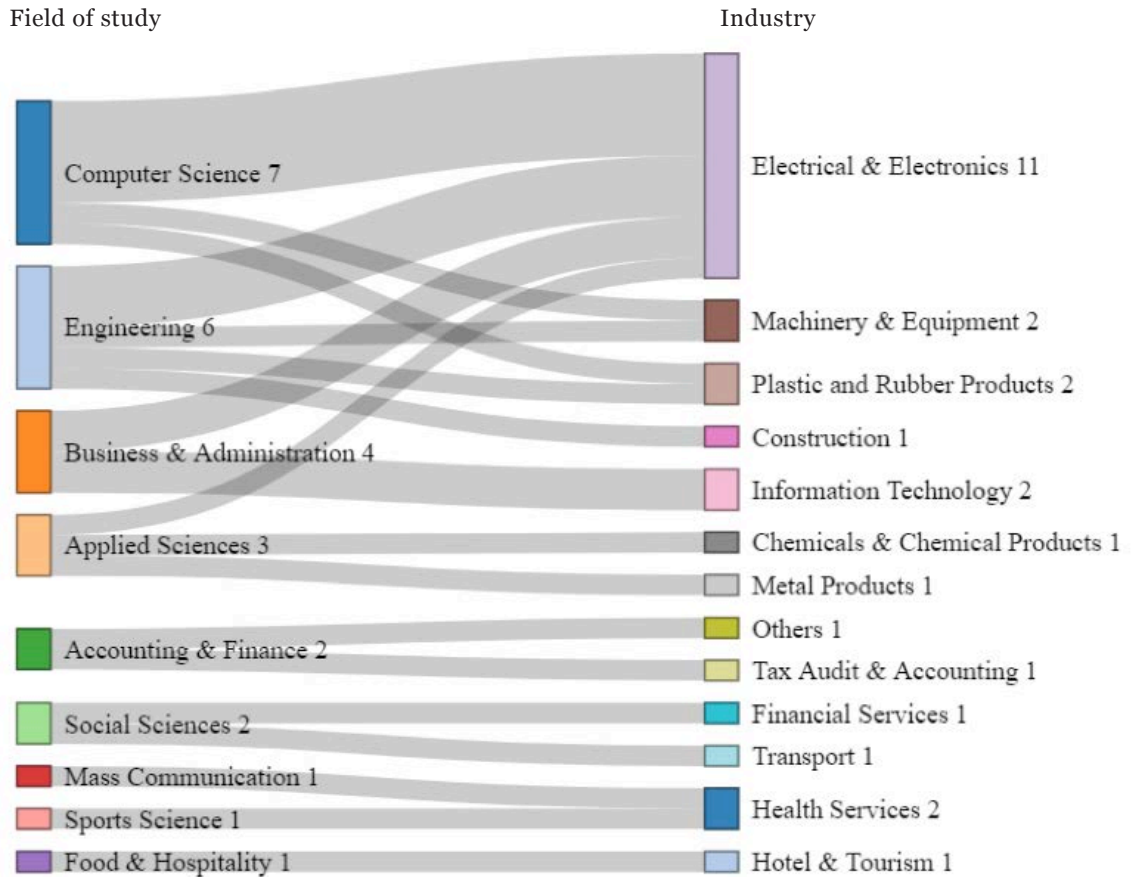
Field of study

Computer Science 7

Engineering 6

Business & Administration 4

Applied Sciences 3

Accounting & Finance 2

Social Sciences 2

Mass Communication 1

Sports Science 1

Food & Hospitality 1

Industry

Electrical & Electronics 11

Machinery & Equipment 2

Plastic and Rubber Products 2

Construction 1

Information Technology 2

Chemicals & Chemical Products 1

Metal Products 1

Others 1

Tax Audit & Accounting 1

Financial Services 1

Transport 1

Health Services 2

Hotel & Tourism 1